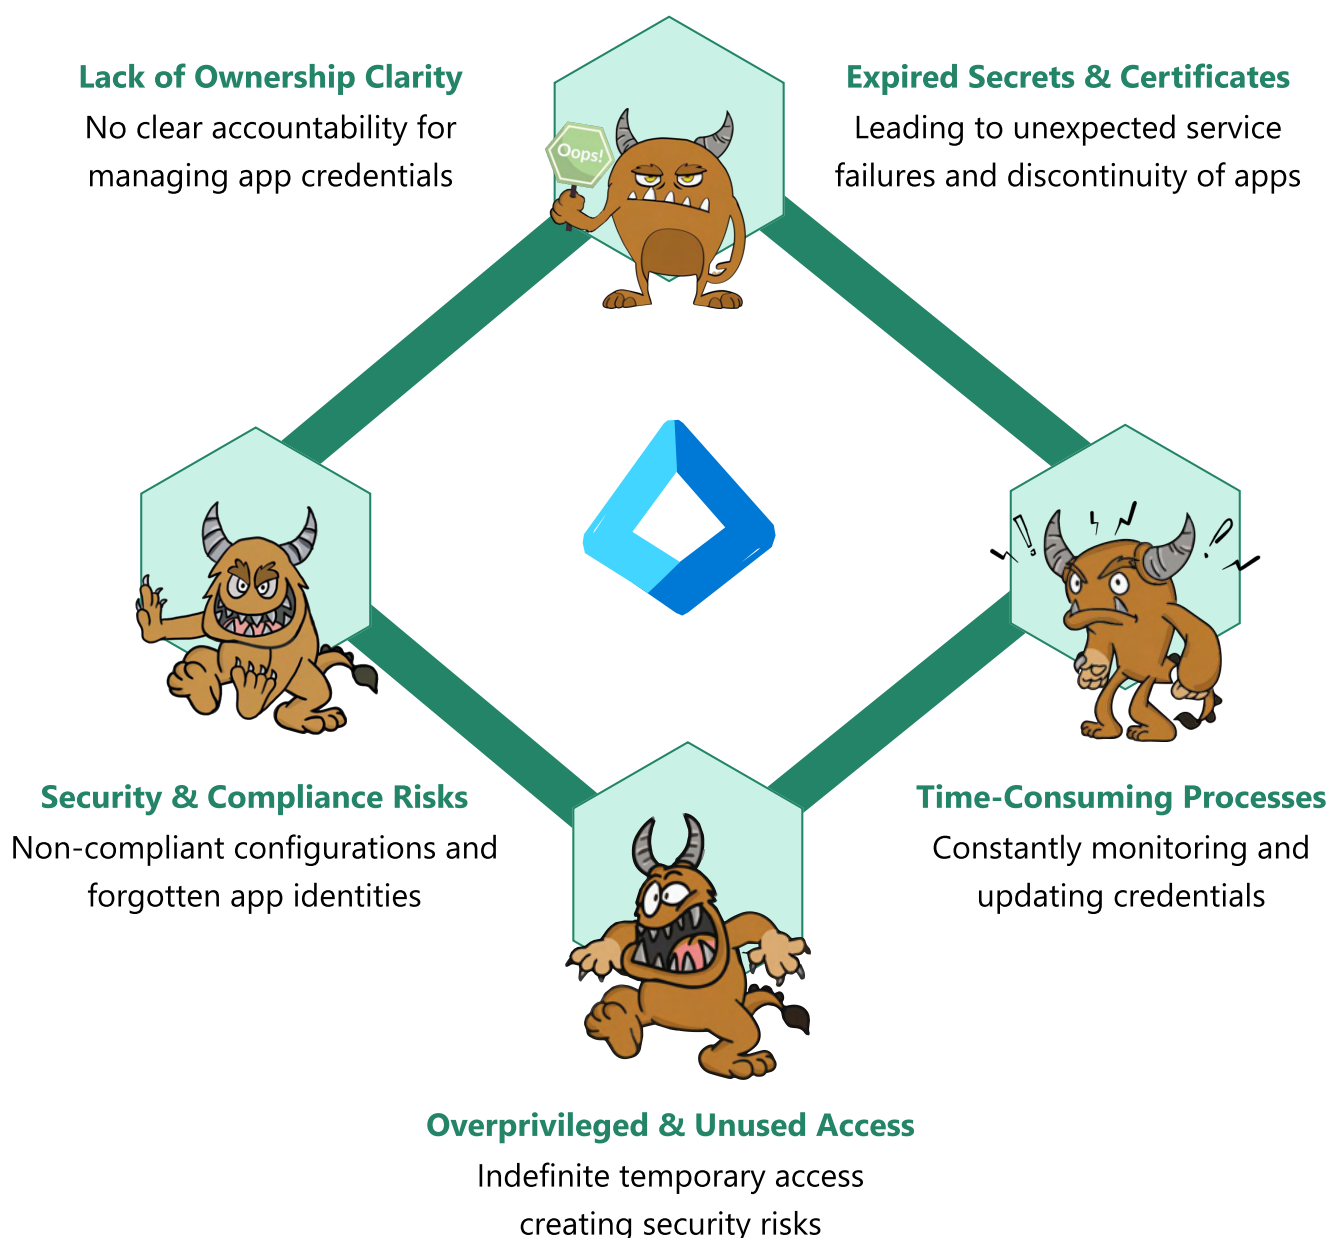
Lack of Ownership Clarity
No clear accountability for managing app credentials

Oops!

Expired Secrets & Certificates
Leading to unexpected service failures and discontinuity of apps

Security & Compliance Risks
Non-compliant configurations and forgotten app identities

Time-Consuming Processes
Constantly monitoring and updating credentials

Overprivileged & Unused Access
Indefinite temporary access creating security risks